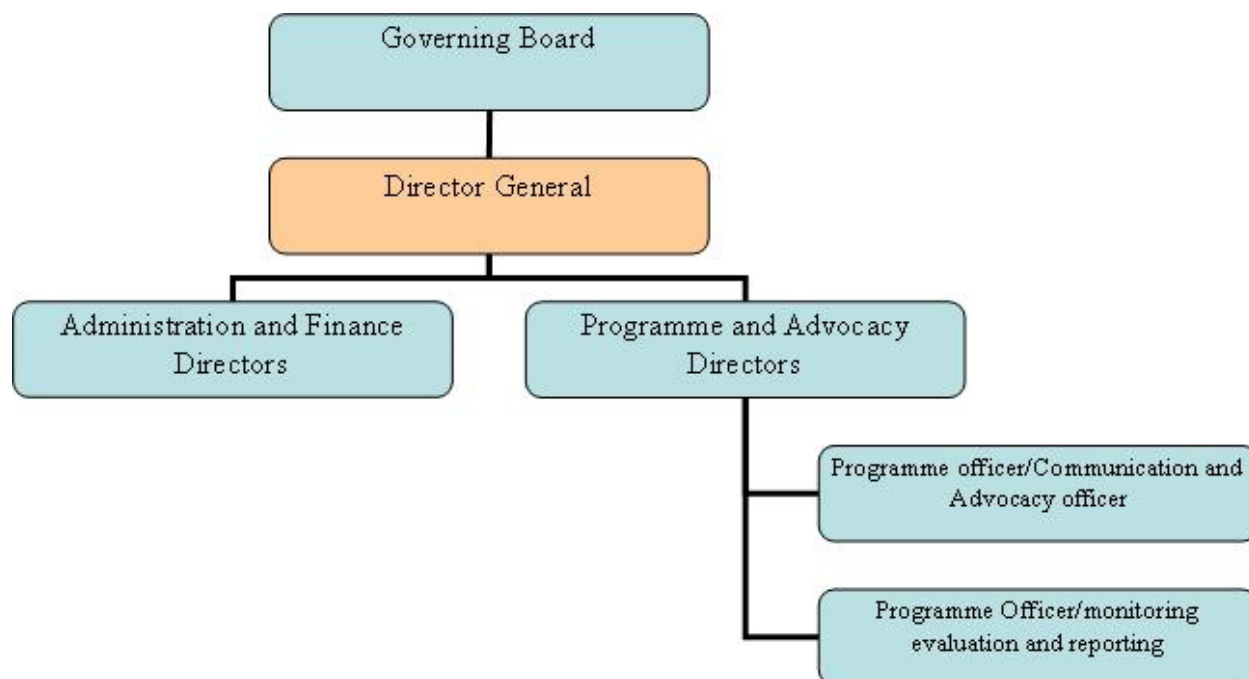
Governing Board

Director General

Administration and Finance Directors

Programme and Advocacy Directors

Programme officer/Communication and Advocacy officer

Programme Officer/monitoring evaluation and reporting